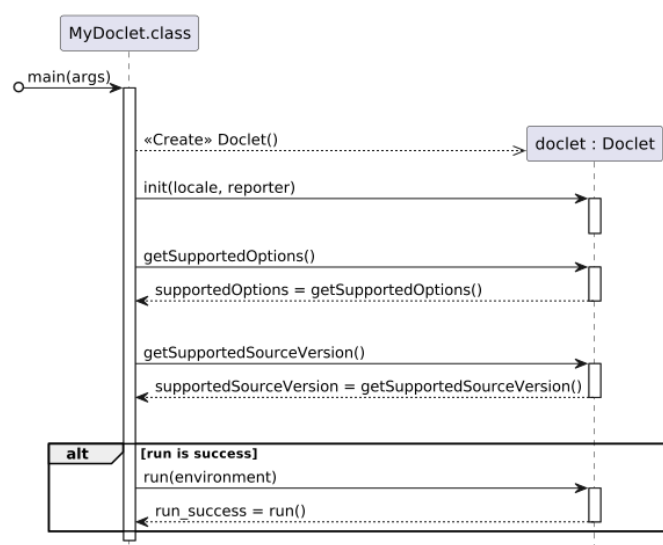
MyDoclet.class

main(args)

«Create» Doclet()

doclet : Doclet

init(locale, reporter)

getSupportedOptions()

supportedOptions = getSupportedOptions()

getSupportedSourceVersion()

supportedSourceVersion = getSupportedSourceVersion()

alt

[run is success]

run(environment)

run_success = run()